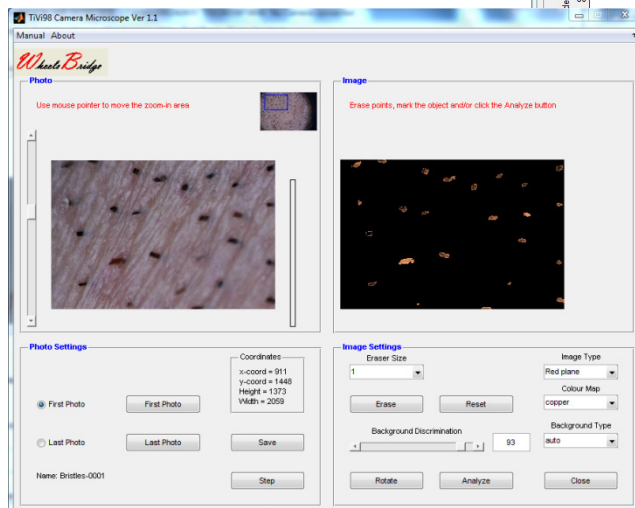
TiVi98 Camera Microscope Ver 1.1

Manual About

WheeleBridge

Photo

Use mouse pointer to move the zoom-in area

Image

Erase points, mark the object and/or click the Analyze button

Photo Settings

Coordinates
x-coord = 911
y-coord = 1448
Height = 1373
Width = 2059

First Photo

First Photo

Last Photo

Last Photo

Save

Name: Bristles-0001

Step

Image Settings

Eraser Size

1

Image Type

Red plane

Colour Map

copper

Erase

Reset

Background Discrimination

93

Background Type

auto

Rotate

Analyze

Close